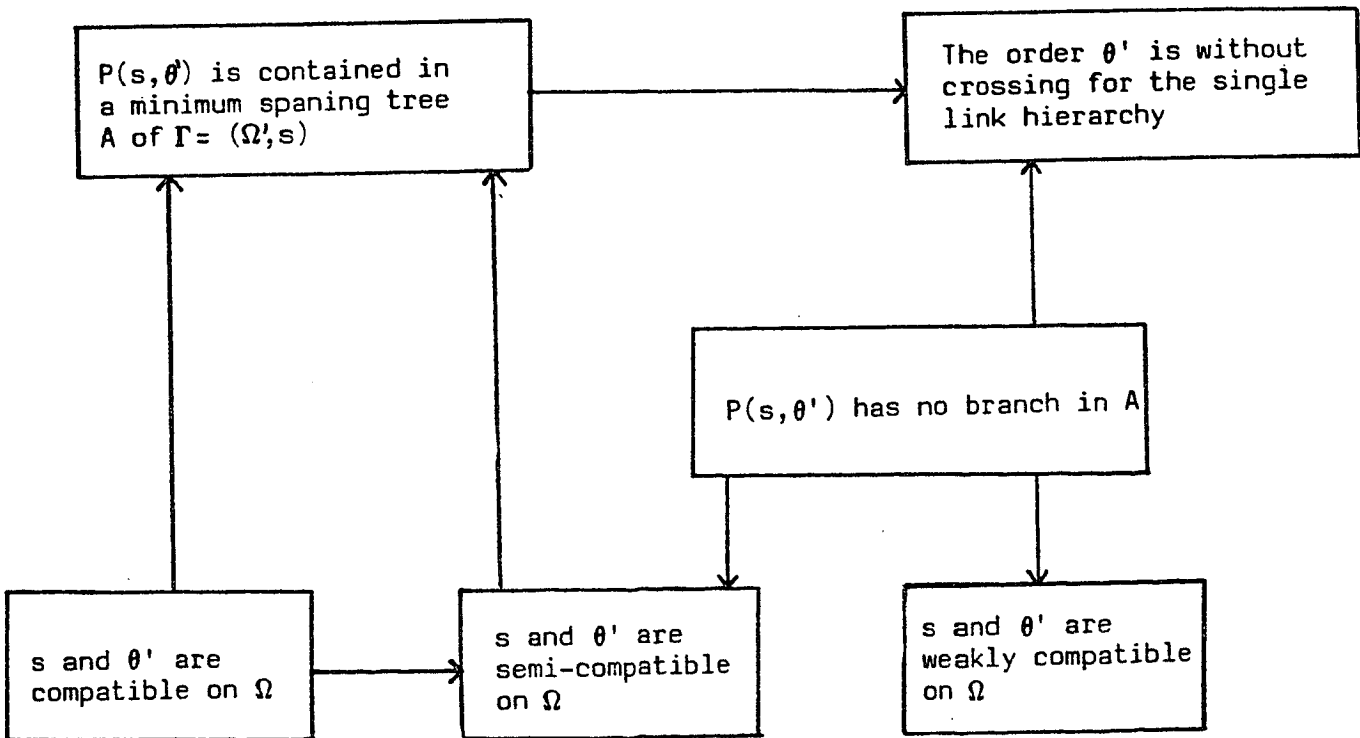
$P(s,\theta')$ is contained in a minimum spaning tree A of $\Gamma = (\Omega',s)$

The order $\theta'$ is without crossing for the single link hierarchy

$P(s,\theta')$ has no branch in A

s and $\theta'$ are compatible on $\Omega$

s and $\theta'$ are semi-compatible on $\Omega$

s and $\theta'$ are weakly compatible on $\Omega$